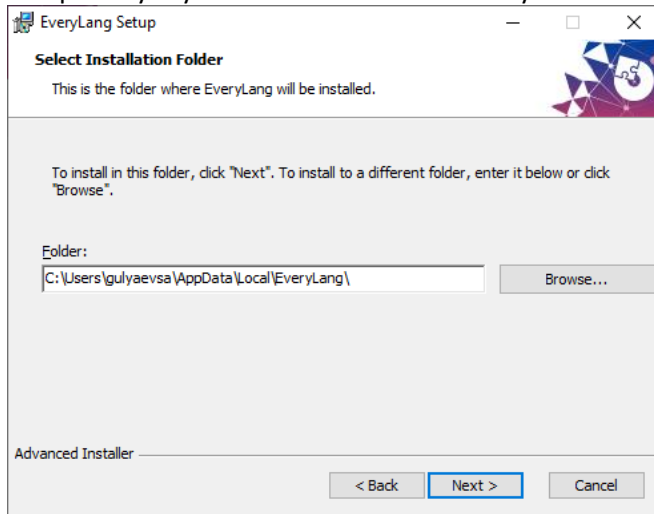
EveryLang Setup

Select Installation Folder

This is the folder where EveryLang will be installed.

To install in this folder, click "Next". To install to a different folder, enter it below or click "Browse".

Folder:

C:\Users\gulyaevsa\AppData\Local\EveryLang\

Browse...

Advanced Installer

< Back

Next >

Cancel